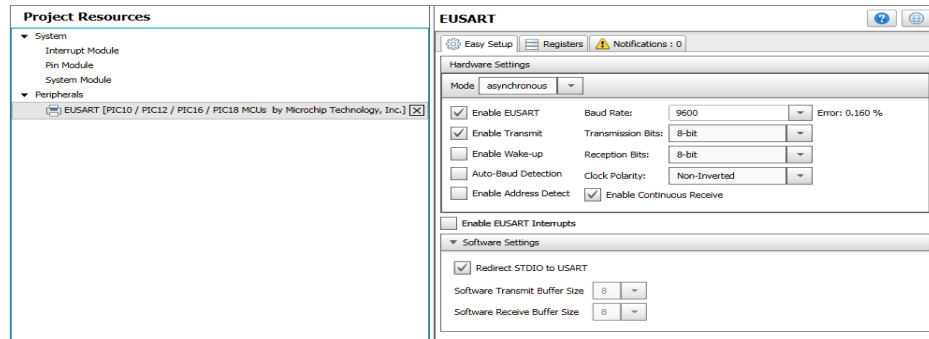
Project Resources

System
Interrupt Module
Pin Module
System Module
Peripherals
EUSART [PIC10 / PIC12 / PIC16 / PIC18 MCUs by Microchip Technology, Inc.]

EUSART

Easy Setup | Registers | Notifications : 0

Hardware Settings

Mode asynchronous

Enable EUSART
Baud Rate: 9600
Error: 0.160 %

Enable Transmit
Transmission Bits: 8-bit

Enable Wake-up
Reception Bits: 8-bit

Auto-Baud Detection
Clock Polarity: Non-Inverted

Enable Address Detect
Enable Continuous Receive

Enable EUSART Interrupts

Software Settings

Redirect STDIO to USART

Software Transmit Buffer Size 8

Software Receive Buffer Size 8